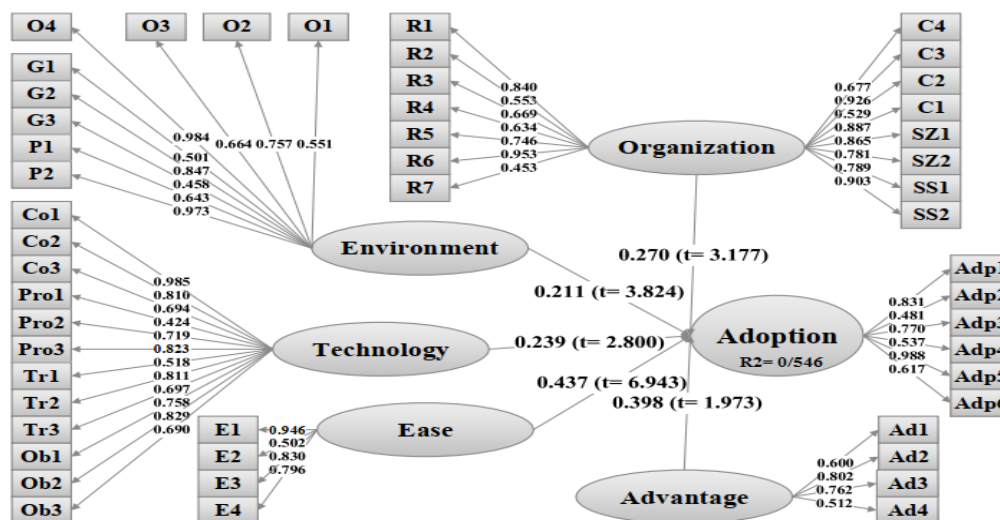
O4
O3
O2
O1
G1
G2
G3
P1
P2
0.984
0.664 0.757 0.551
0.501
0.847
0.458
0.643
0.973
R1
R2
R3
R4
R5
R6
R7
0.840
0.553
0.669
0.634
0.746
0.953
0.453
Organization
0.677
0.926
0.529
0.887
0.865
0.781
0.789
0.903
C4
C3
C2
C1
SZ1
SZ2
SS1
SS2
Co1
Co2
Co3
Pro1
Pro2
Pro3
Tr1
Tr2
Tr3
Ob1
Ob2
Ob3
Environment
0.985
0.810
0.694
0.424
0.719
0.823
0.518
0.811
0.697
0.758
0.829
0.690
Technology
0.270 (t= 3.177)
0.211 (t= 3.824)
0.239 (t= 2.800)
0.437 (t= 6.943)
0.398 (t= 1.973)
Adoption
R2= 0/546
0.831
0.481
0.770
0.537
0.988
0.617
Adp1
Adp2
Adp3
Adp4
Adp5
Adp6
E1
E2
E3
E4
0.946
0.502
0.830
0.796
Ease
Advantage
0.600
0.802
0.762
0.512
Ad1
Ad2
Ad3
Ad4